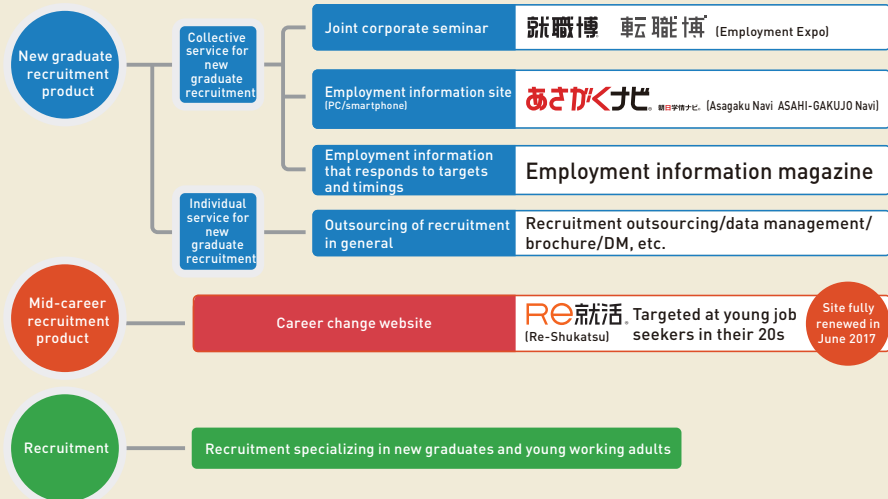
New graduate recruitment product

Collective service for new graduate recruitment

Joint corporate seminar

就職博 転職博 (Employment Expo)

Employment information site (PC/smartphone)

あさがくナビ 朝日学情ナビ (Asagaku Navi ASAHI-GAKUJO Navi)

Employment information that responds to targets and timings

Employment information magazine

Individual service for new graduate recruitment

Outsourcing of recruitment in general

Recruitment outsourcing/data management/ brochure/DM, etc.

Mid-career recruitment product

Career change website

Re就活 (Re-Shukatsu)

Targeted at young job seekers in their 20s

Site fully renewed in June 2017

Recruitment

Recruitment specializing in new graduates and young working adults